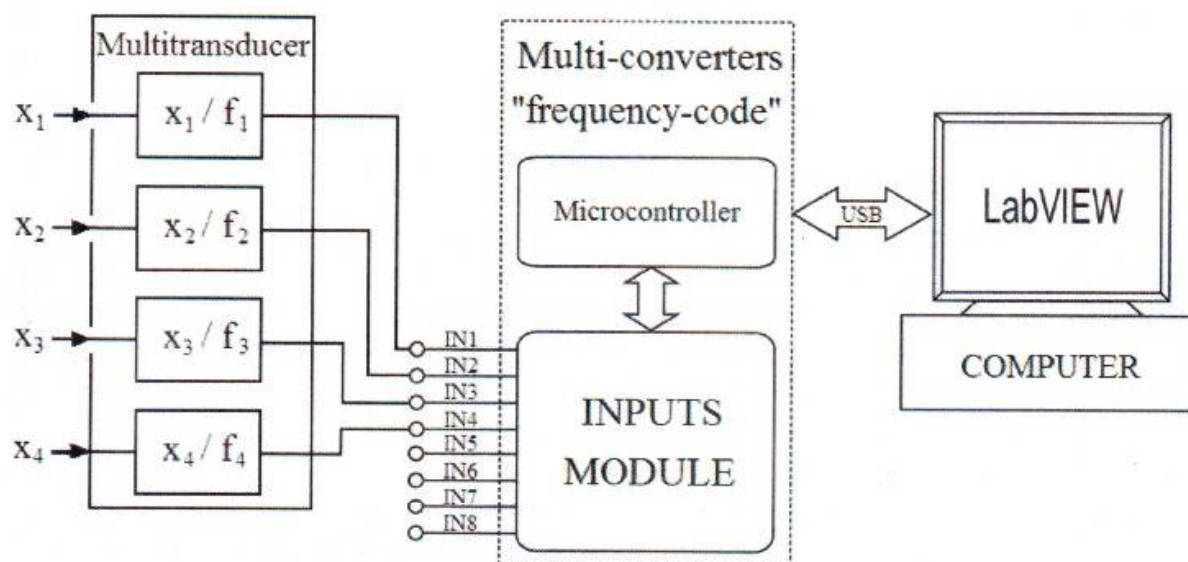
Multitransducer

$x_1$ $x_1 / f_1$

$x_2$ $x_2 / f_2$

$x_3$ $x_3 / f_3$

$x_4$ $x_4 / f_4$

Multi-converters "frequency-code"

Microcontroller

IN1
IN2
IN3
IN4
IN5
IN6
IN7
IN8

INPUTS MODULE

USB

LabVIEW

COMPUTER